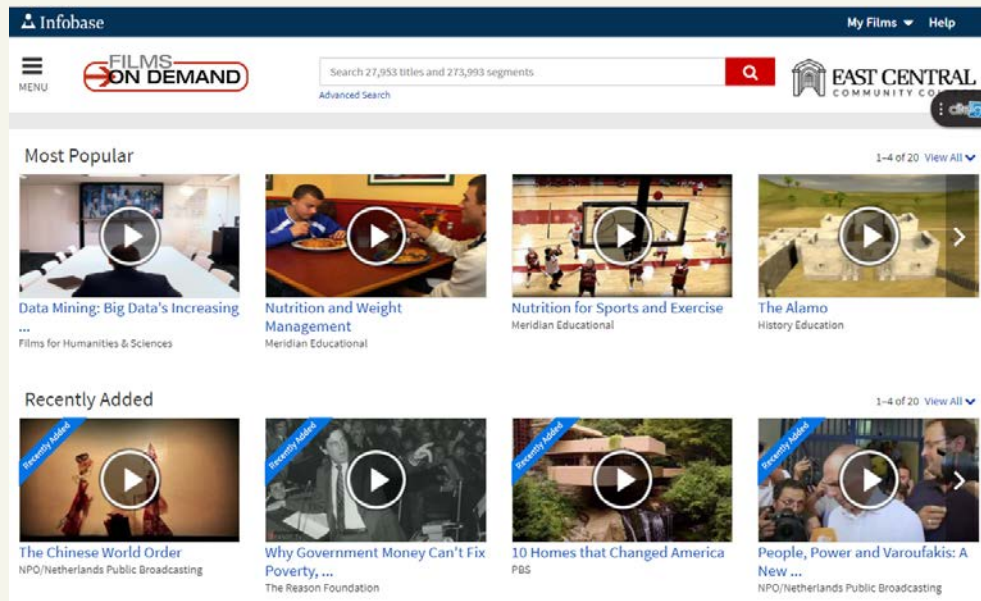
Infobase

My Films Help

MENU

FILMS ON DEMAND

Search 27,953 titles and 273,993 segments

Advanced Search

EAST CENTRAL COMMUNITY CO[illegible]

Most Popular

1-4 of 20 View All

Data Mining: Big Data's Increasing ...
Films for Humanities & Sciences

Nutrition and Weight Management
Meridian Educational

Nutrition for Sports and Exercise
Meridian Educational

The Alamo
History Education

Recently Added

1-4 of 20 View All

Recently Added

The Chinese World Order
NPO/Netherlands Public Broadcasting

Recently Added

Why Government Money Can't Fix Poverty, ...
The Reason Foundation

Recently Added

10 Homes that Changed America
PBS

Recently Added

People, Power and Varoufakis: A New ...
NPO/Netherlands Public Broadcasting